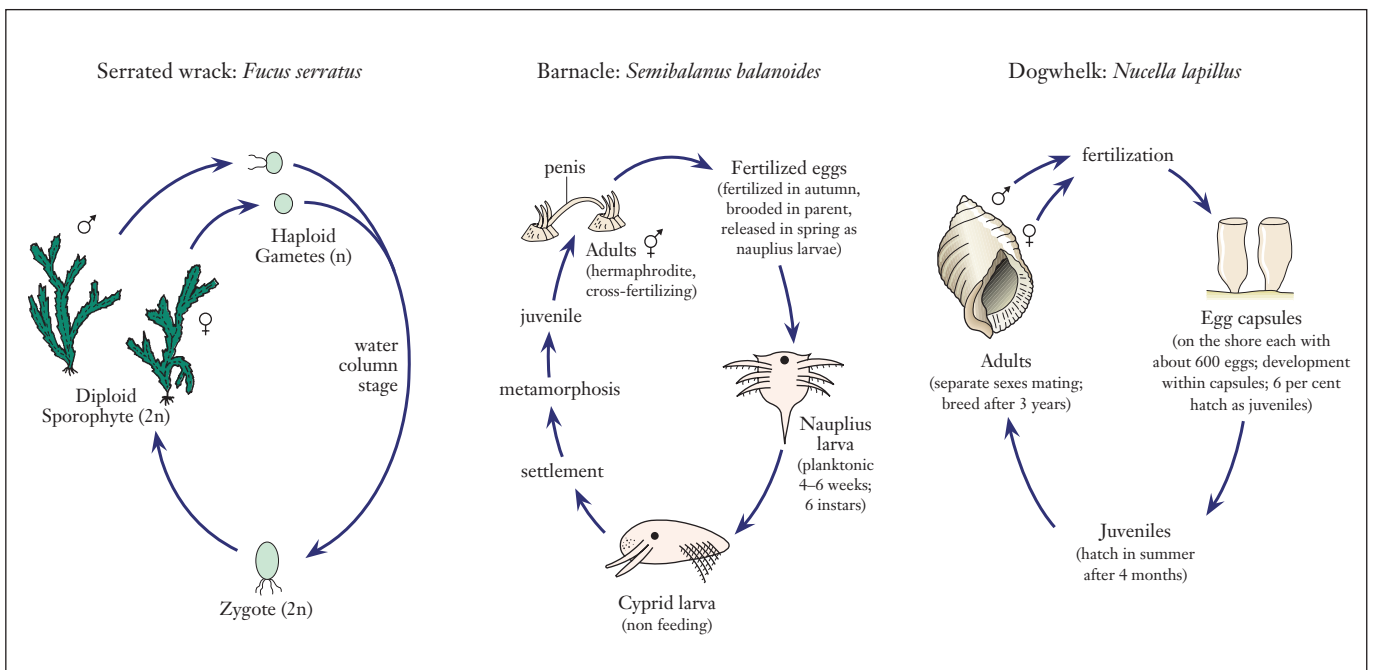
Serrated wrack: *Fucus serratus*

♂

♀

Haploid Gametes (n)

Diploid Sporophyte (2n)

water column stage

Zygote (2n)

Barnacle: *Semibalanus balanoides*

penis

Adults ⚥
(hermaphrodite, cross-fertilizing)

Fertilized eggs
(fertilized in autumn, brooded in parent, released in spring as nauplius larvae)

Nauplius larva
(planktonic 4–6 weeks; 6 instars)

Cyprid larva
(non feeding)

settlement

metamorphosis

juvenile

Dogwhelk: *Nucella lapillus*

fertilization

♂

♀

Egg capsules
(on the shore each with about 600 eggs; development within capsules; 6 per cent hatch as juveniles)

Adults
(separate sexes mating; breed after 3 years)

Juveniles
(hatch in summer after 4 months)